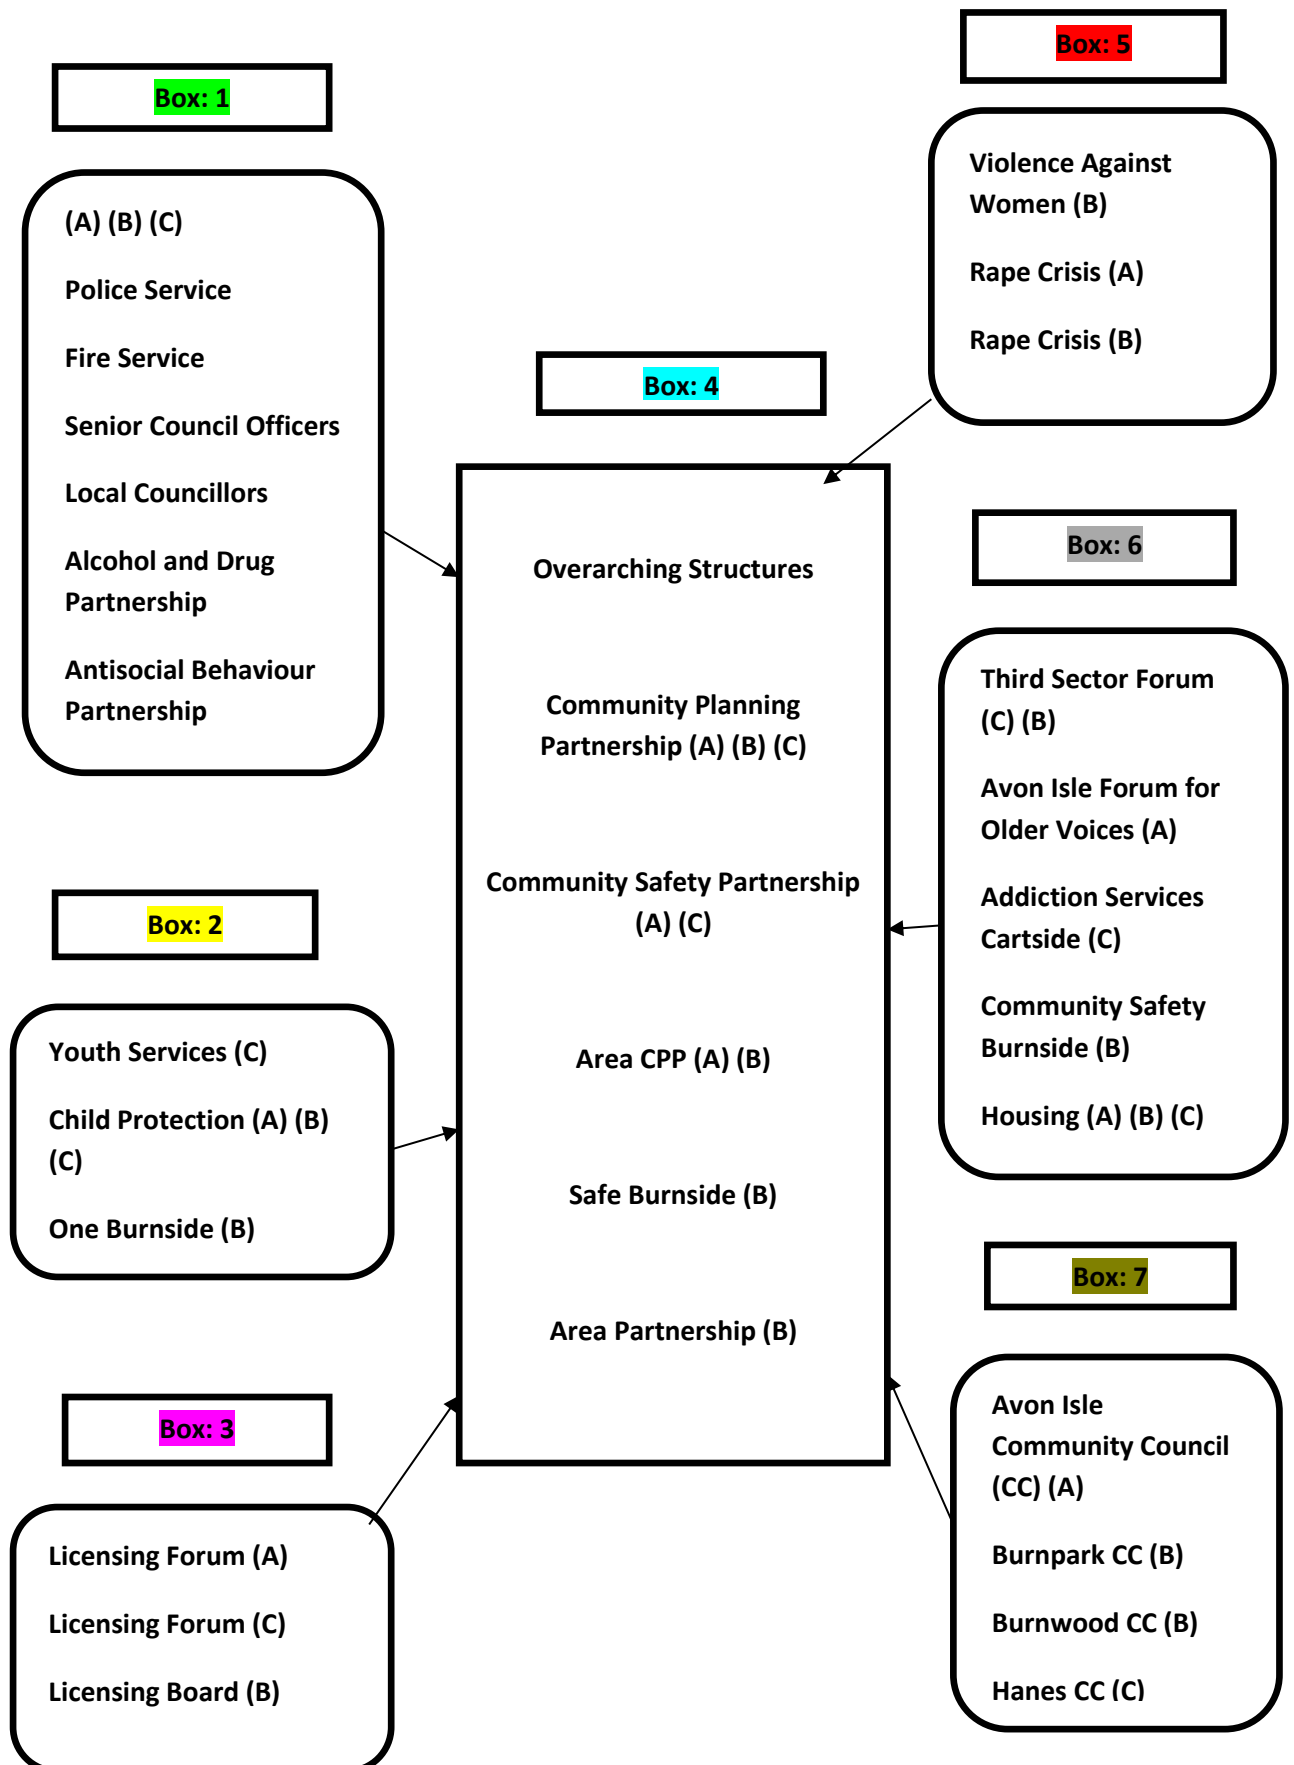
Box: 1

(A) (B) (C)

Police Service

Fire Service

Senior Council Officers

Local Councillors

Alcohol and Drug Partnership

Antisocial Behaviour Partnership

Box: 2

Youth Services (C)

Child Protection (A) (B) (C)

One Burnside (B)

Box: 3

Licensing Forum (A)

Licensing Forum (C)

Licensing Board (B)

Box: 4

Overarching Structures

Community Planning Partnership (A) (B) (C)

Community Safety Partnership (A) (C)

Area CPP (A) (B)

Safe Burnside (B)

Area Partnership (B)

Box: 5

Violence Against Women (B)

Rape Crisis (A)

Rape Crisis (B)

Box: 6

Third Sector Forum (C) (B)

Avon Isle Forum for Older Voices (A)

Addiction Services Cartside (C)

Community Safety Burnside (B)

Housing (A) (B) (C)

Box: 7

Avon Isle Community Council (CC) (A)

Burnpark CC (B)

Burnwood CC (B)

Hanes CC (C)